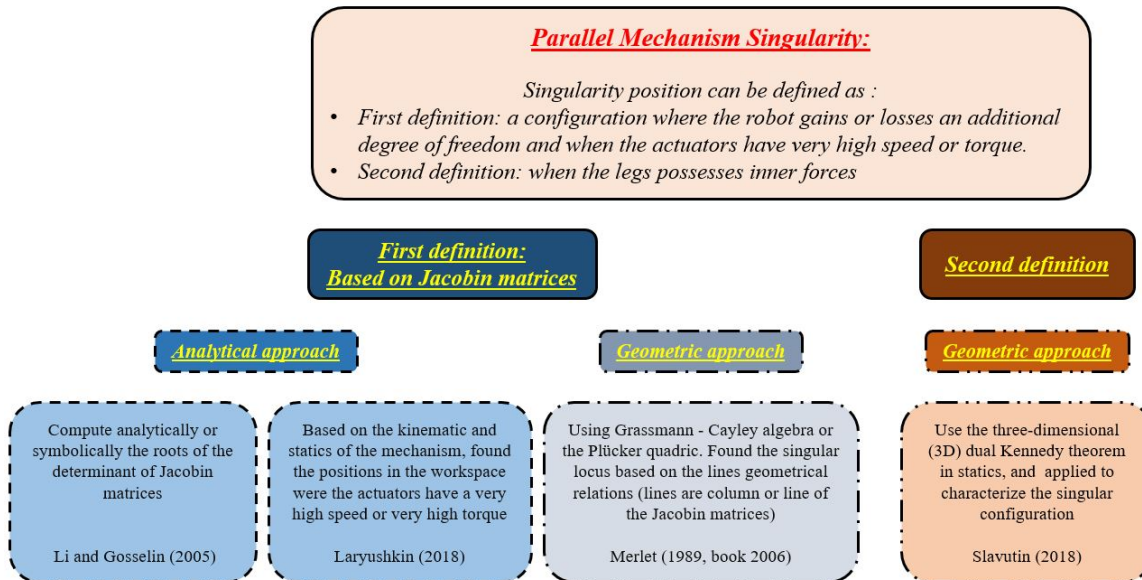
Parallel Mechanism Singularity:

Singularity position can be defined as :

- First definition: a configuration where the robot gains or losses an additional degree of freedom and when the actuators have very high speed or torque.
- Second definition: when the legs possesses inner forces

First definition:
Based on Jacobin matrices

Second definition

Analytical approach

Geometric approach

Geometric approach

Compute analytically or symbolically the roots of the determinant of Jacobin matrices

Li and Gosselin (2005)

Based on the kinematic and statics of the mechanism, found the positions in the workspace were the actuators have a very high speed or very high torque

Laryushkin (2018)

Using Grassmann - Cayley algebra or the Plücker quadric. Found the singular locus based on the lines geometrical relations (lines are column or line of the Jacobin matrices)

Merlet (1989, book 2006)

Use the three-dimensional (3D) dual Kennedy theorem in statics, and applied to characterize the singular configuration

Slavutin (2018)